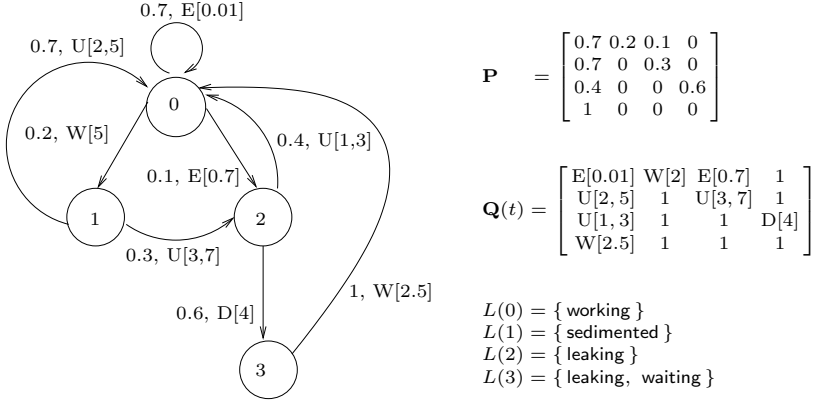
0.7, E[0.01]

0.7, U[2,5]

0

0.2, W[5]

0.4, U[1,3]

0.1, E[0.7]

1

2

0.3, U[3,7]

0.6, D[4]

1, W[2.5]

3

$\mathbf{P} = \begin{bmatrix} 0.7 & 0.2 & 0.1 & 0 \\ 0.7 & 0 & 0.3 & 0 \\ 0.4 & 0 & 0 & 0.6 \\ 1 & 0 & 0 & 0 \end{bmatrix}$

$\mathbf{Q}(t) = \begin{bmatrix} \mathrm{E}[0.01] & \mathrm{W}[2] & \mathrm{E}[0.7] & 1 \\ \mathrm{U}[2,5] & 1 & \mathrm{U}[3,7] & 1 \\ \mathrm{U}[1,3] & 1 & 1 & \mathrm{D}[4] \\ \mathrm{W}[2.5] & 1 & 1 & 1 \end{bmatrix}$

$L(0) = \{$ working $\}$
$L(1) = \{$ sedimented $\}$
$L(2) = \{$ leaking $\}$
$L(3) = \{$ leaking, waiting $\}$